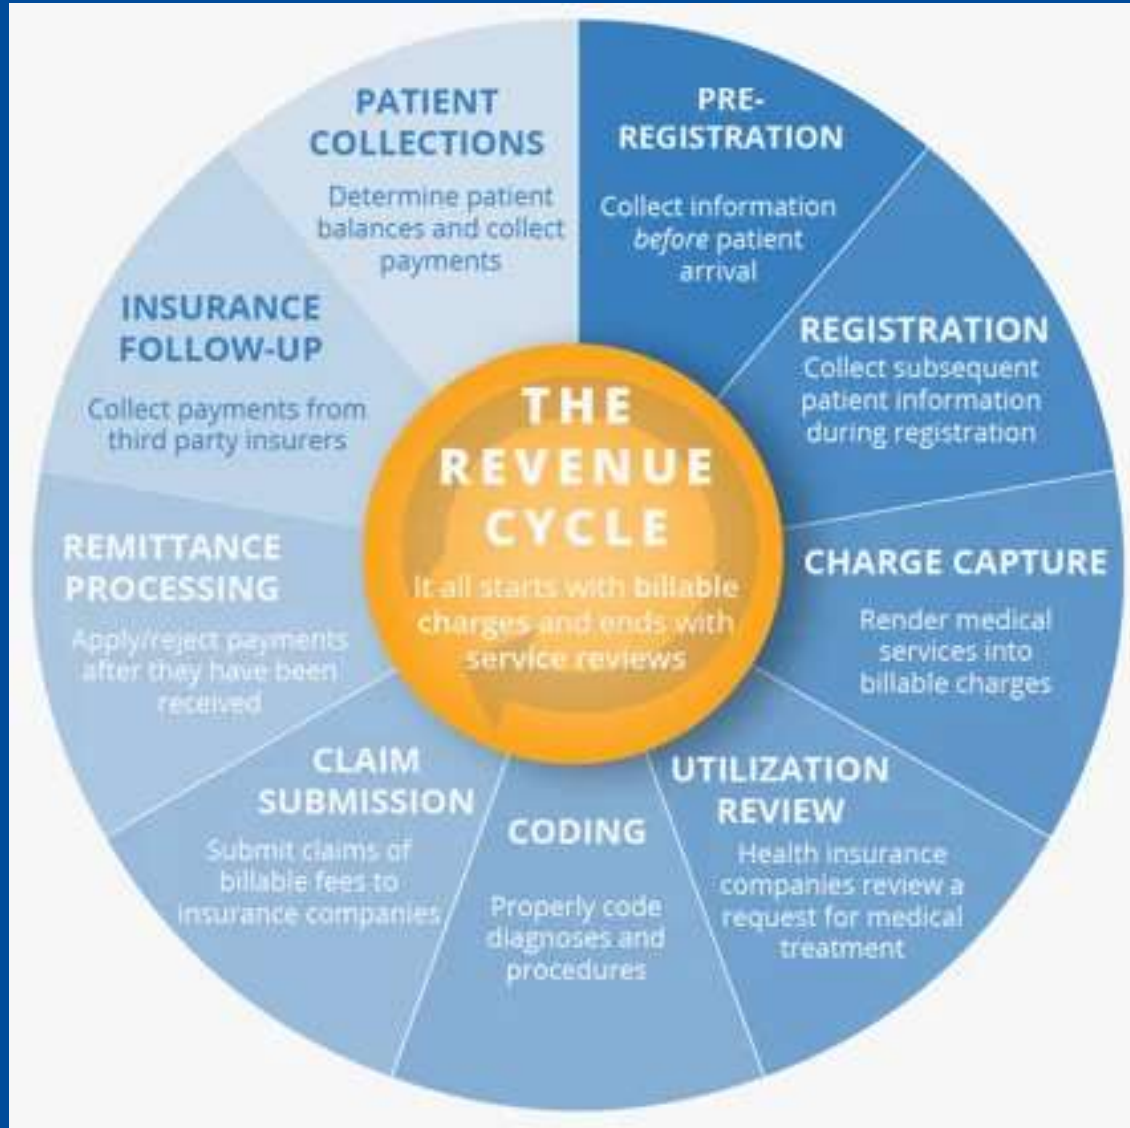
THE REVENUE CYCLE

It all starts with billable charges and ends with service reviews

PRE-REGISTRATION

Collect information *before* patient arrival

REGISTRATION

Collect subsequent patient information during registration

CHARGE CAPTURE

Render medical services into billable charges

UTILIZATION REVIEW

Health insurance companies review a request for medical treatment

CODING

Properly code diagnoses and procedures

CLAIM SUBMISSION

Submit claims of billable fees to insurance companies

REMITTANCE PROCESSING

Apply/reject payments after they have been received

INSURANCE FOLLOW-UP

Collect payments from third party insurers

PATIENT COLLECTIONS

Determine patient balances and collect payments